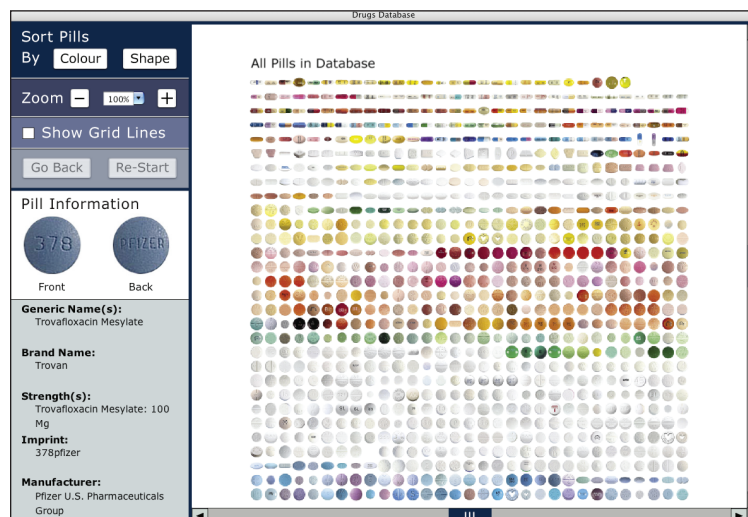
Drugs Database

Sort Pills By Colour Shape

Zoom − 100% +

Show Grid Lines

Go Back Re-Start

Pill Information

378

PFIZER

Front

Back

Generic Name(s):
Trovafloxacin Mesylate

Brand Name:
Trovan

Strength(s):
Trovafloxacin Mesylate: 100 Mg

Imprint:
378pfizer

Manufacturer:
Pfizer U.S. Pharmaceuticals Group

All Pills in Database